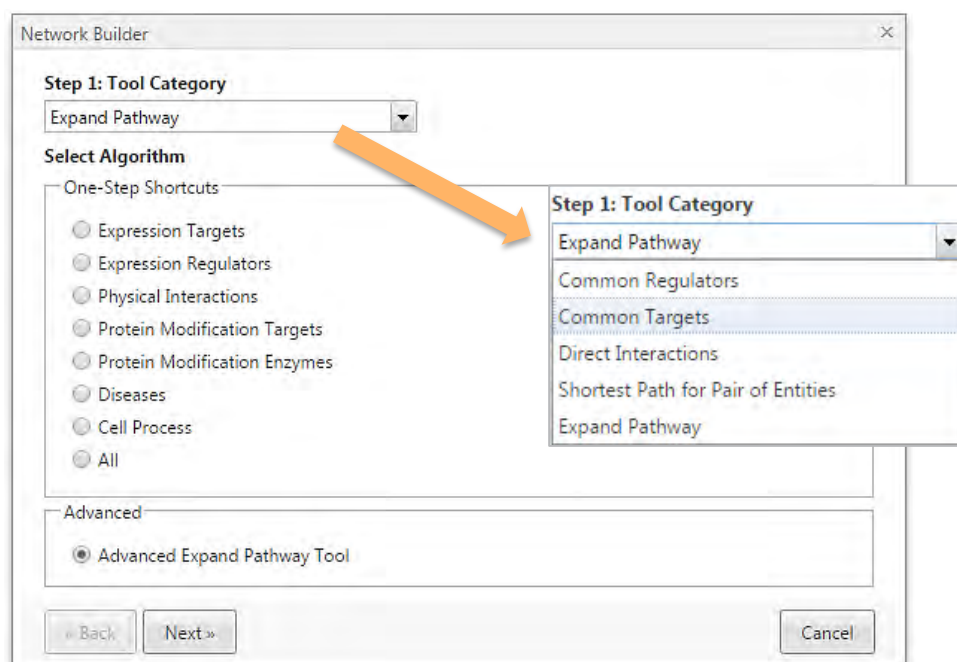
Network Builder ×

Step 1: Tool Category

Expand Pathway

Select Algorithm

One-Step Shortcuts

Expression Targets

Expression Regulators

Physical Interactions

Protein Modification Targets

Protein Modification Enzymes

Diseases

Cell Process

All

Step 1: Tool Category

Expand Pathway

Common Regulators

Common Targets

Direct Interactions

Shortest Path for Pair of Entities

Expand Pathway

Advanced

Advanced Expand Pathway Tool

« Back

Next »

Cancel